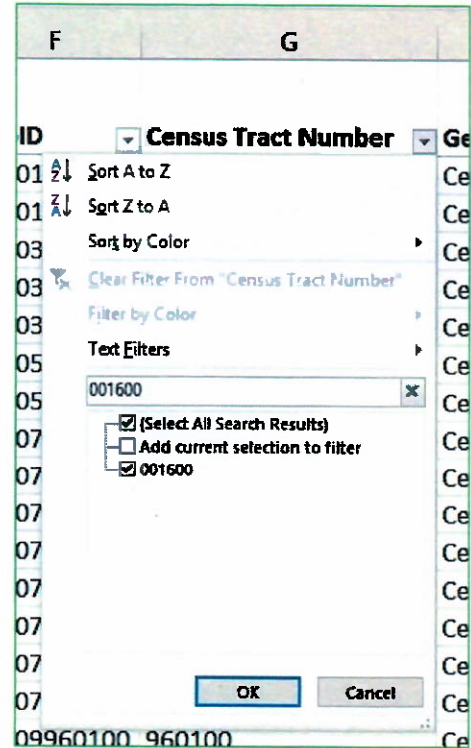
F G

ID Census Tract Number Ge

01 Sort A to Z Ce
01 Sort Z to A Ce
03 Sort by Color Ce
03 Clear Filter From "Census Tract Number" Ce
03 Filter by Color Ce
05 Text Filters Ce
05 001600 Ce
07 (Select All Search Results) Ce
07 Add current selection to filter Ce
07 001600 Ce
07 Ce
07 Ce
07 Ce
07 Ce
07 OK Cancel Ce
09960100 960100 Ce